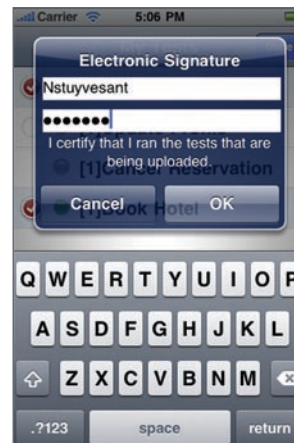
Carrier 5:06 PM

Electronic Signature

Nstuyvesant

•••••••

I certify that I ran the tests that are being uploaded.

[1]Cancel Reservation

[1]Book Hotel

Cancel OK

Q W E R T Y U I O P

A S D F G H J K L

Z X C V B N M

.?123 space return